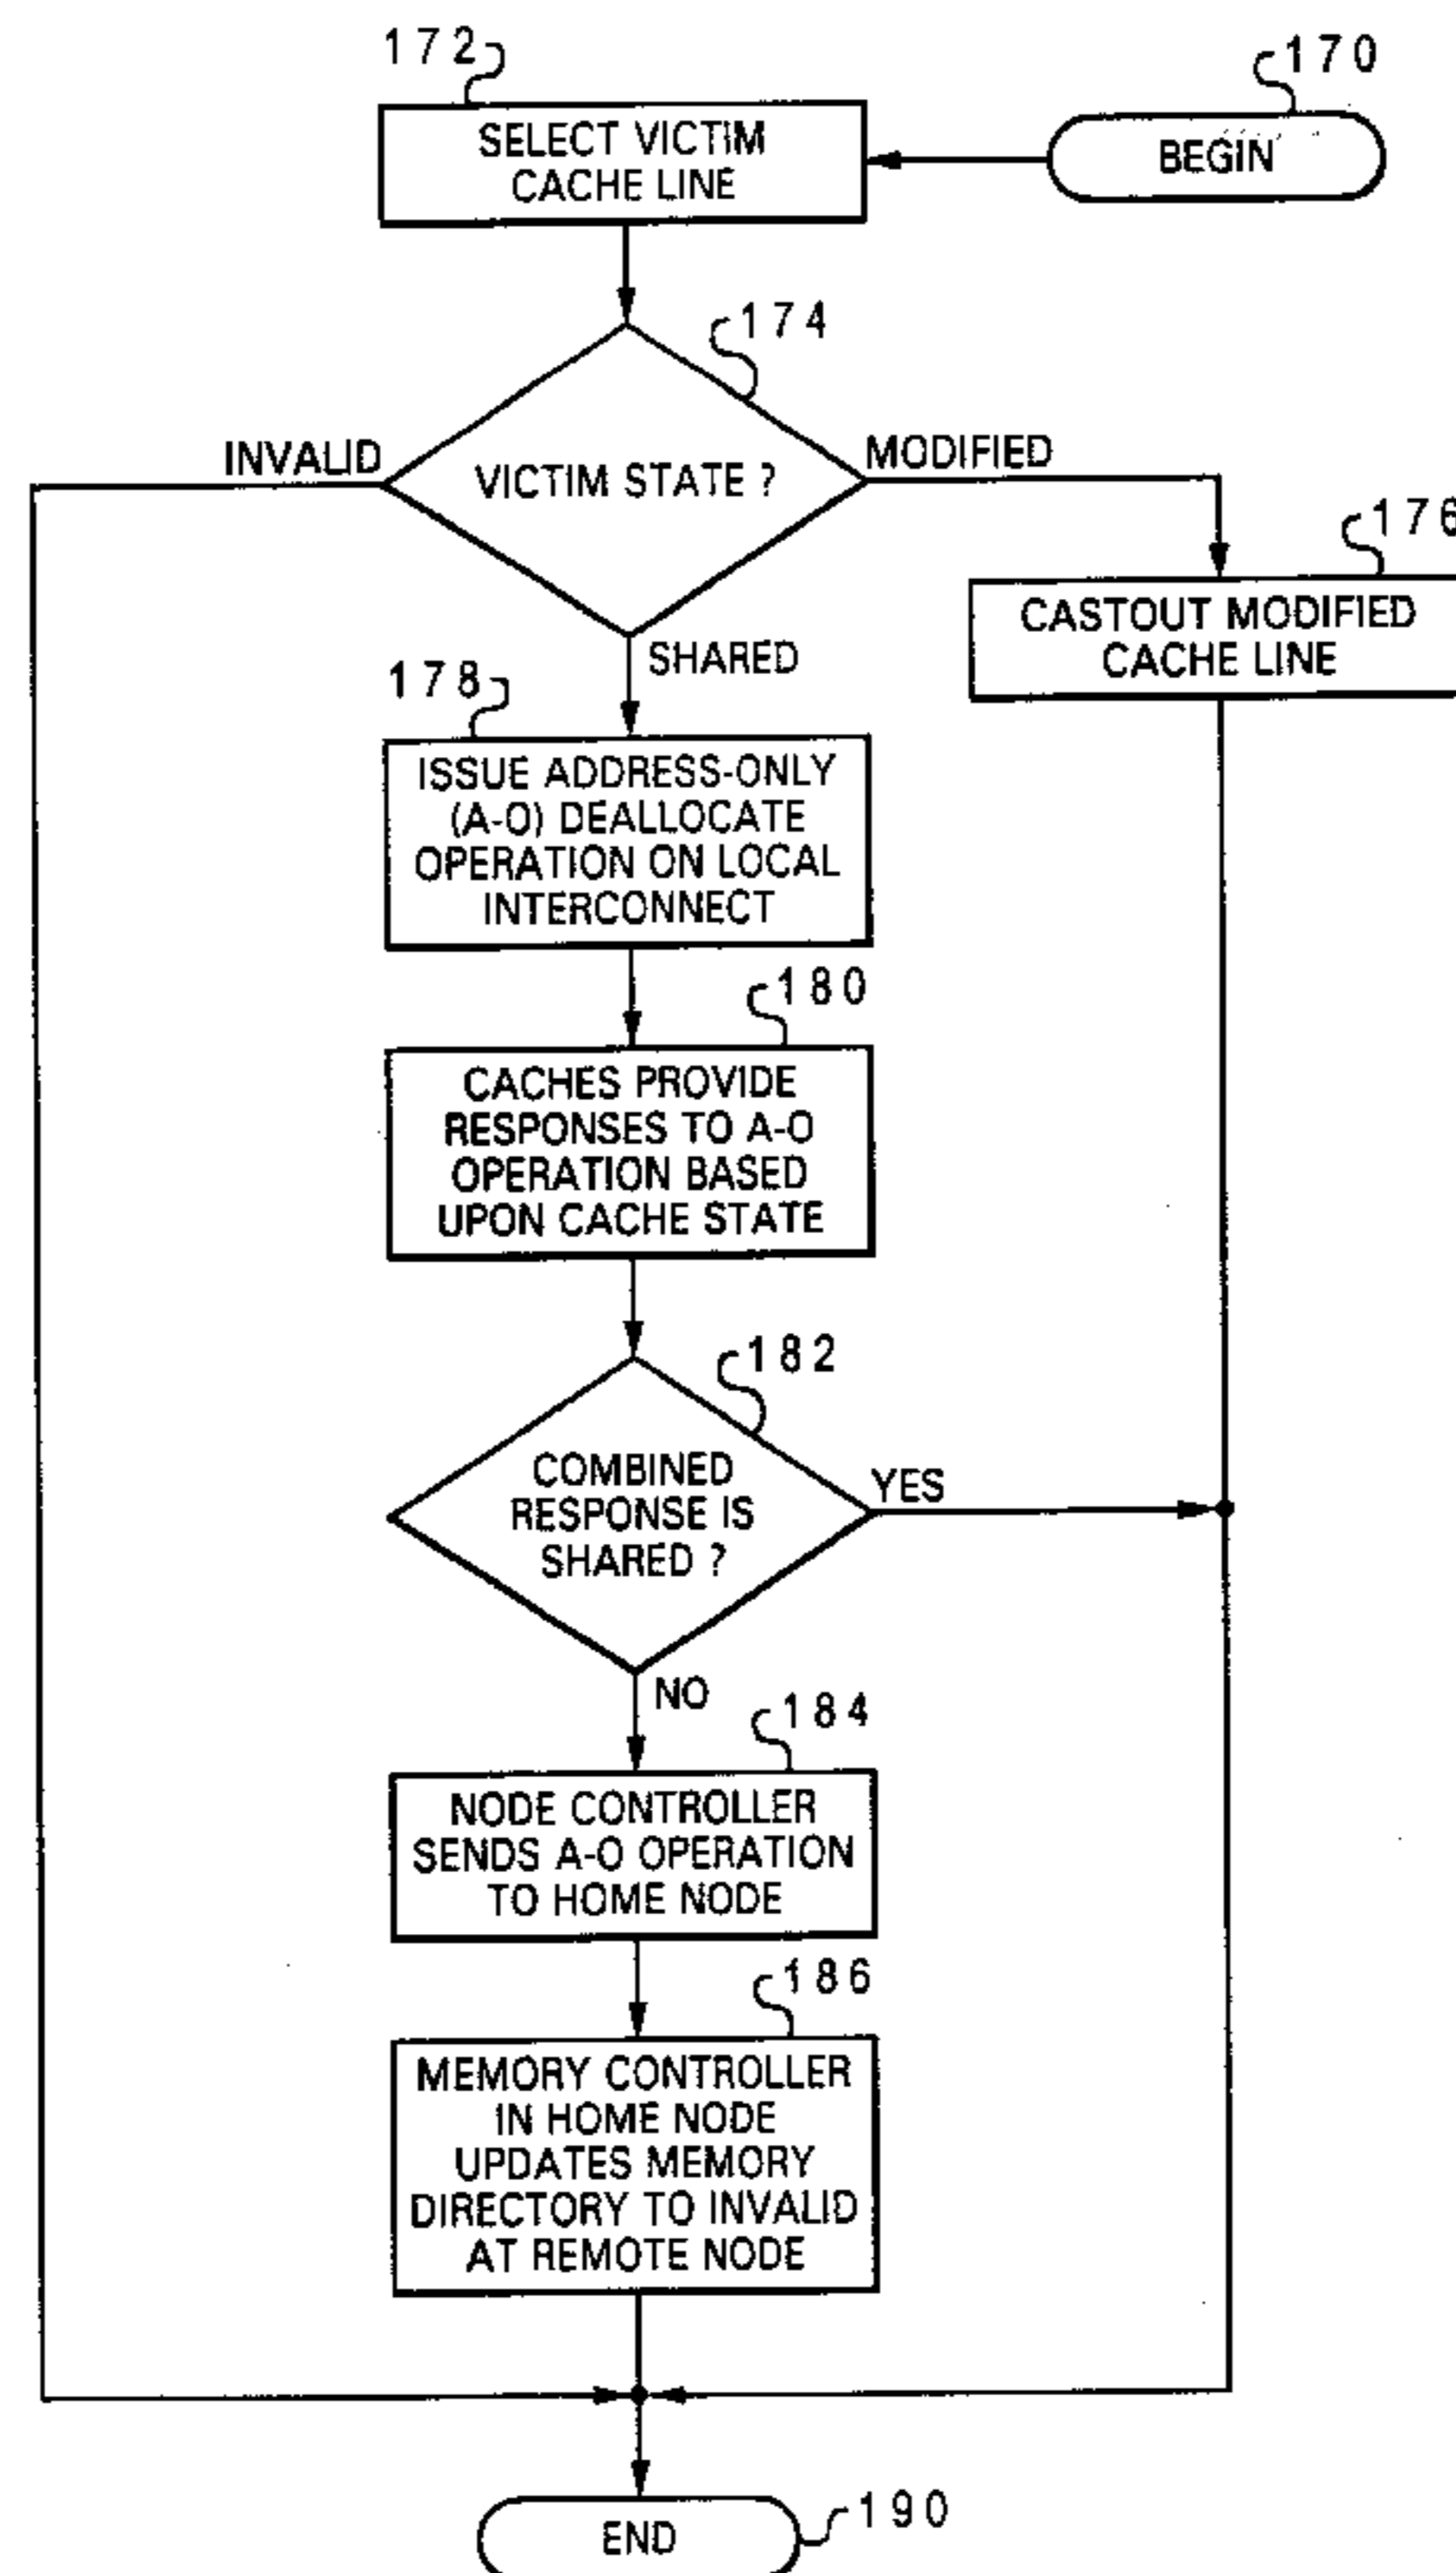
170
BEGIN

172
SELECT VICTIM CACHE LINE

174
VICTIM STATE ?

INVALID

MODIFIED

SHARED

176
CASTOUT MODIFIED CACHE LINE

178
ISSUE ADDRESS-ONLY (A-O) DEALLOCATE OPERATION ON LOCAL INTERCONNECT

180
CACHES PROVIDE RESPONSES TO A-O OPERATION BASED UPON CACHE STATE

182
COMBINED RESPONSE IS SHARED ?

YES

NO

184
NODE CONTROLLER SENDS A-O OPERATION TO HOME NODE

186
MEMORY CONTROLLER IN HOME NODE UPDATES MEMORY DIRECTORY TO INVALID AT REMOTE NODE

190
END